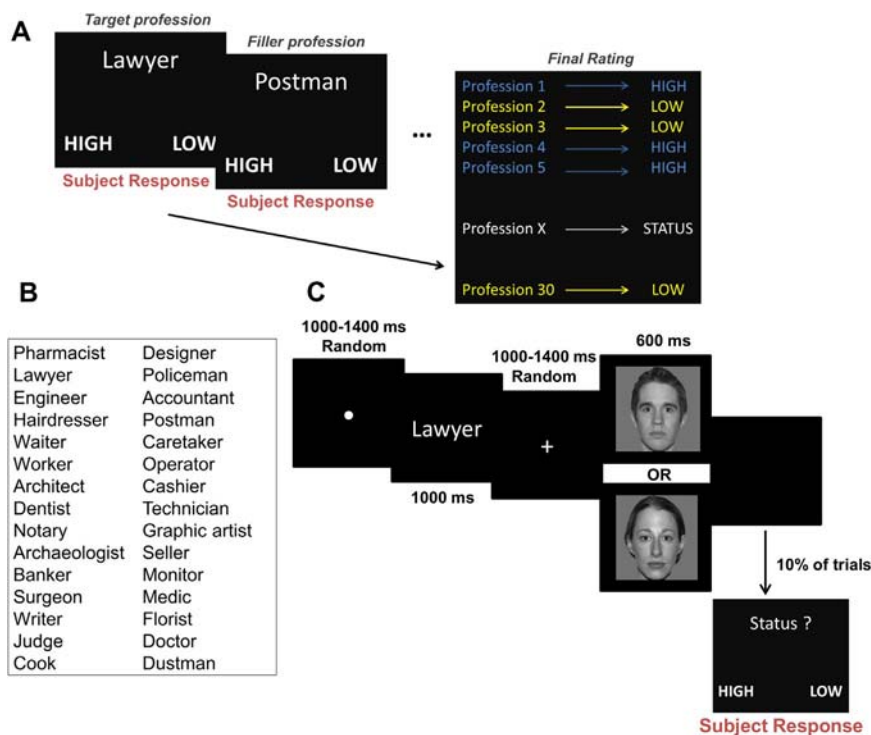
A

Target profession

Lawyer

HIGH LOW

Subject Response

Filler profession

Postman

HIGH LOW

Subject Response

...

Final Rating

Profession 1 → HIGH
Profession 2 → LOW
Profession 3 → LOW
Profession 4 → HIGH
Profession 5 → HIGH

Profession X → STATUS

Profession 30 → LOW

B

| | |
|---|---|
| Pharmacist | Designer |
| Lawyer | Policeman |
| Engineer | Accountant |
| Hairdresser | Postman |
| Waiter | Caretaker |
| Worker | Operator |
| Architect | Cashier |
| Dentist | Technician |
| Notary | Graphic artist |
| Archaeologist | Seller |
| Banker | Monitor |
| Surgeon | Medic |
| Writer | Florist |
| Judge | Doctor |
| Cook | Dustman |

C

1000-1400 ms Random

Lawyer

1000 ms

1000-1400 ms Random

+

600 ms

OR

10% of trials

Status ?

HIGH LOW

Subject Response